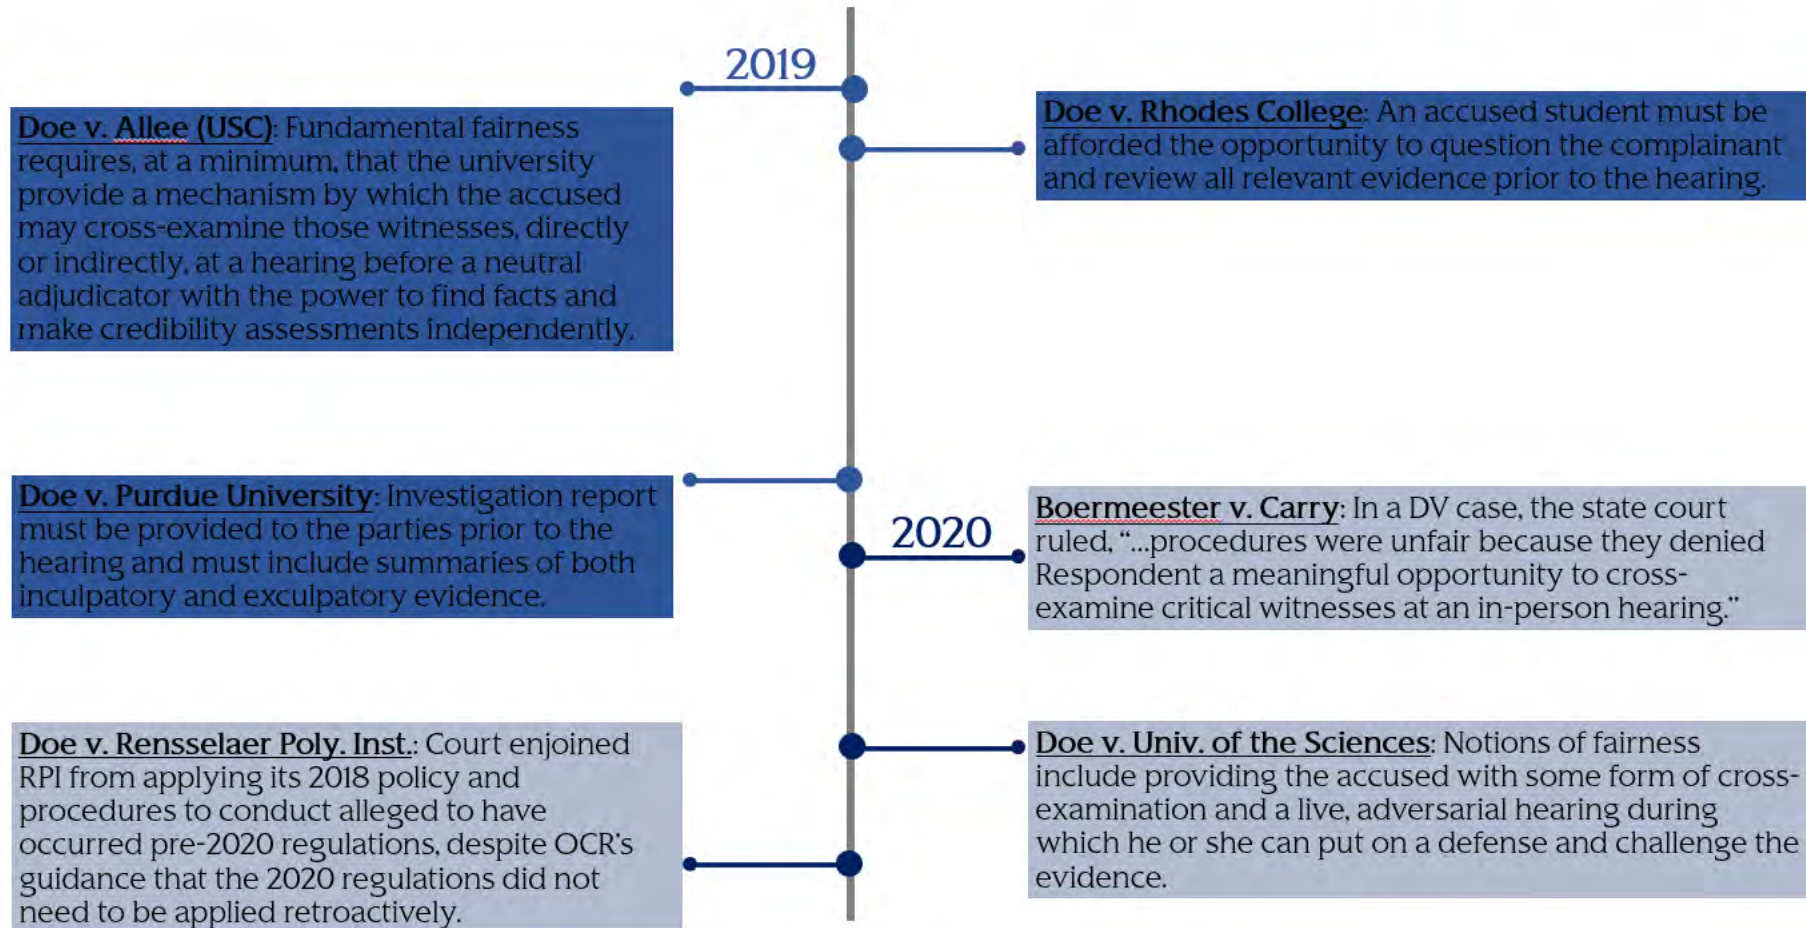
2019

Doe v. Allee (USC): Fundamental fairness requires, at a minimum, that the university provide a mechanism by which the accused may cross-examine those witnesses, directly or indirectly, at a hearing before a neutral adjudicator with the power to find facts and make credibility assessments independently.

Doe v. Rhodes College: An accused student must be afforded the opportunity to question the complainant and review all relevant evidence prior to the hearing.

Doe v. Purdue University: Investigation report must be provided to the parties prior to the hearing and must include summaries of both inculpatory and exculpatory evidence.

2020

Boermeester v. Carry: In a DV case, the state court ruled, "...procedures were unfair because they denied Respondent a meaningful opportunity to cross-examine critical witnesses at an in-person hearing."

Doe v. Rensselaer Poly. Inst.: Court enjoined RPI from applying its 2018 policy and procedures to conduct alleged to have occurred pre-2020 regulations, despite OCR's guidance that the 2020 regulations did not need to be applied retroactively.

Doe v. Univ. of the Sciences: Notions of fairness include providing the accused with some form of cross-examination and a live, adversarial hearing during which he or she can put on a defense and challenge the evidence.